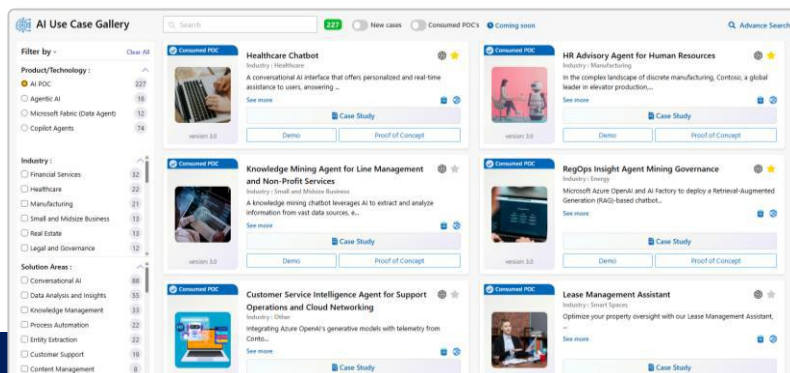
AI Use Case Gallery

Search

227

New cases

Consumed POC's

Coming soon

Advance Search

Filter by -

Clear All

Product/Technology :

AI POC 227

Agentic AI 18

Microsoft Fabric (Data Agent) 12

Copilot Agents 74

Industry :

Financial Services 32

Healthcare 27

Manufacturing 21

Small and Midsize Business 13

Real Estate 13

Legal and Governance 12

Solution Areas :

Conversational AI 88

Data Analysis and Insights 55

Knowledge Management 33

Process Automation 22

Entity Extraction 22

Customer Support 19

Content Management 8

Consumed POC

Healthcare Chatbot

Industry : Healthcare

A conversational AI interface that offers personalized and real-time assistance to users, answering ...

See more

version 3.0

Case Study

Demo

Proof of Concept

Consumed POC

HR Advisory Agent for Human Resources

Industry : Manufacturing

In the complex landscape of discrete manufacturing, Contoso, a global leader in elevator production,...

See more

version 3.0

Case Study

Demo

Proof of Concept

Consumed POC

Knowledge Mining Agent for Line Management and Non-Profit Services

Industry : Small and Midsize Business

A knowledge mining chatbot leverages AI to extract and analyze information from vast data sources, e...

See more

version 3.0

Case Study

Demo

Proof of Concept

Consumed POC

RegOps Insight Agent Mining Governance

Industry : Energy

Microsoft Azure OpenAI and AI Factory to deploy a Retrieval-Augmented Generation (RAG)-based chatbot...

See more

version 3.0

Case Study

Demo

Proof of Concept

Consumed POC

Customer Service Intelligence Agent for Support Operations and Cloud Networking

Industry : Other

Integrating Azure OpenAI's generative models with telemetry from Conto...

See more

Case Study

Consumed POC

Lease Management Assistant

Industry : Smart Spaces

Optimize your property oversight with our Lease Management Assistant,

See more

Case Study